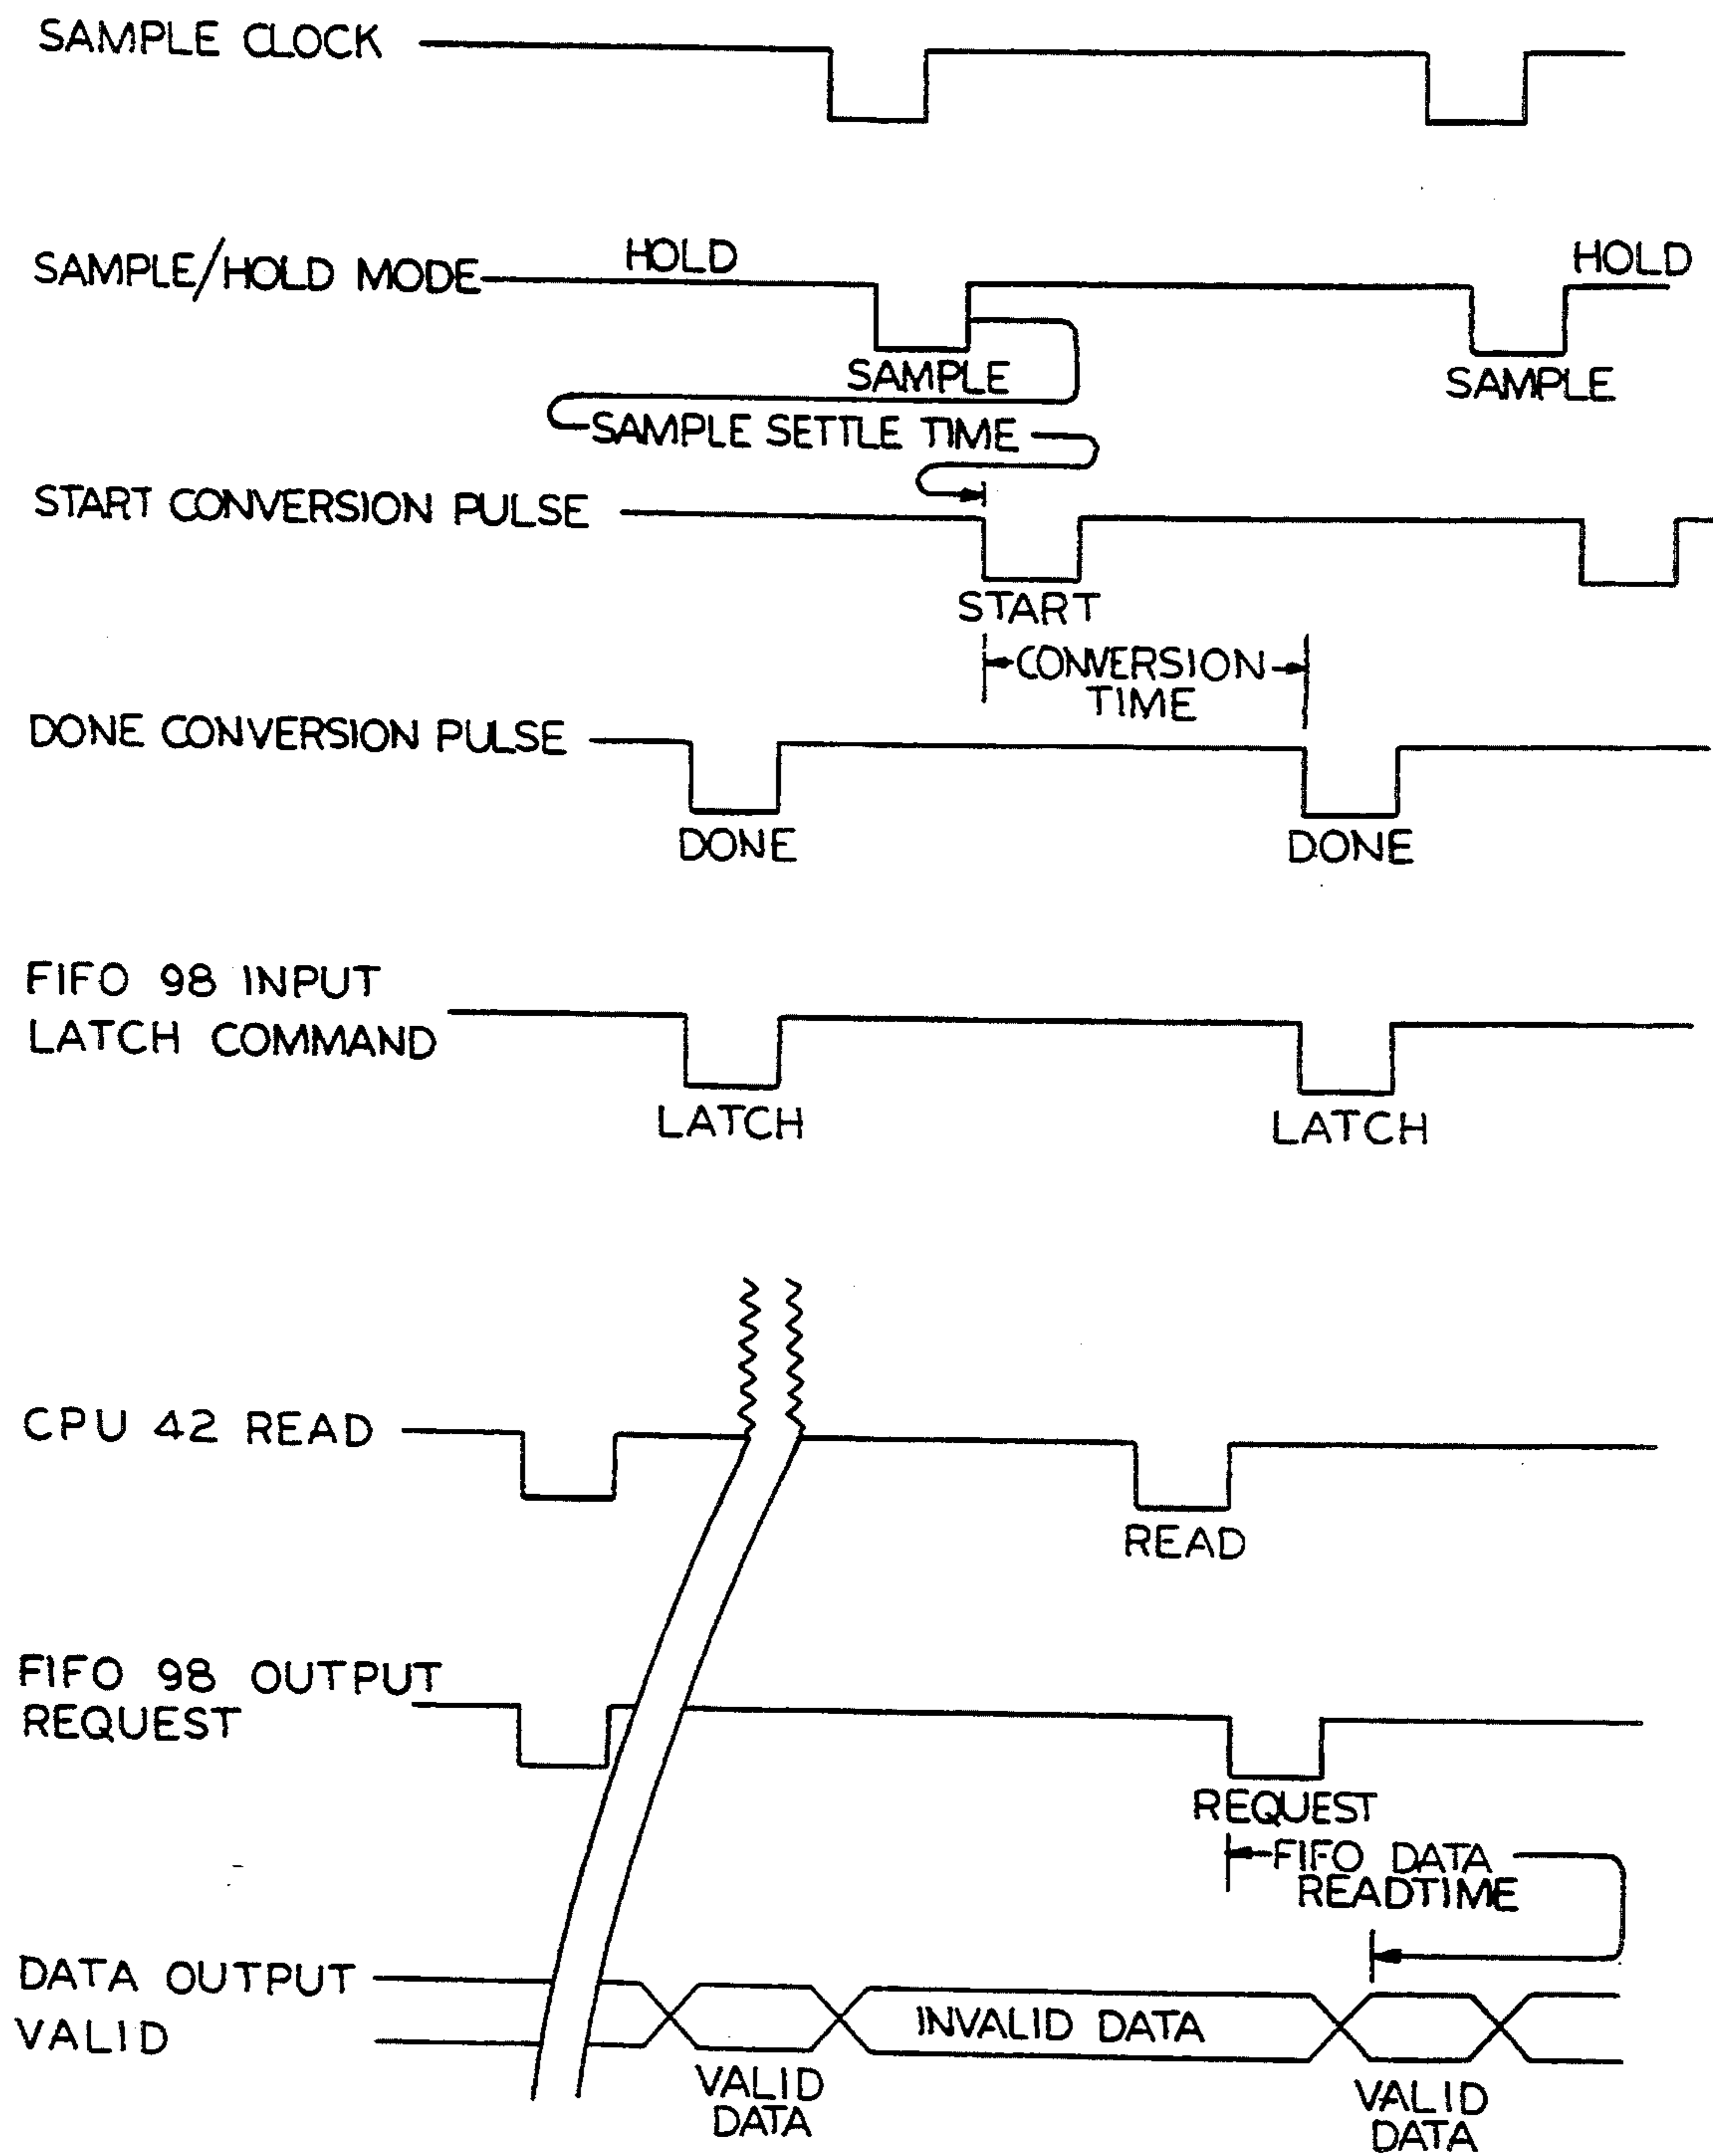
SAMPLE CLOCK

SAMPLE/HOLD MODE

HOLD

HOLD

SAMPLE

SAMPLE

SAMPLE SETTLE TIME

START CONVERSION PULSE

START

CONVERSION TIME

DONE CONVERSION PULSE

DONE

DONE

FIFO 98 INPUT LATCH COMMAND

LATCH

LATCH

CPU 42 READ

READ

FIFO 98 OUTPUT REQUEST

REQUEST

FIFO DATA READTIME

DATA OUTPUT VALID

INVALID DATA

VALID DATA

VALID DATA